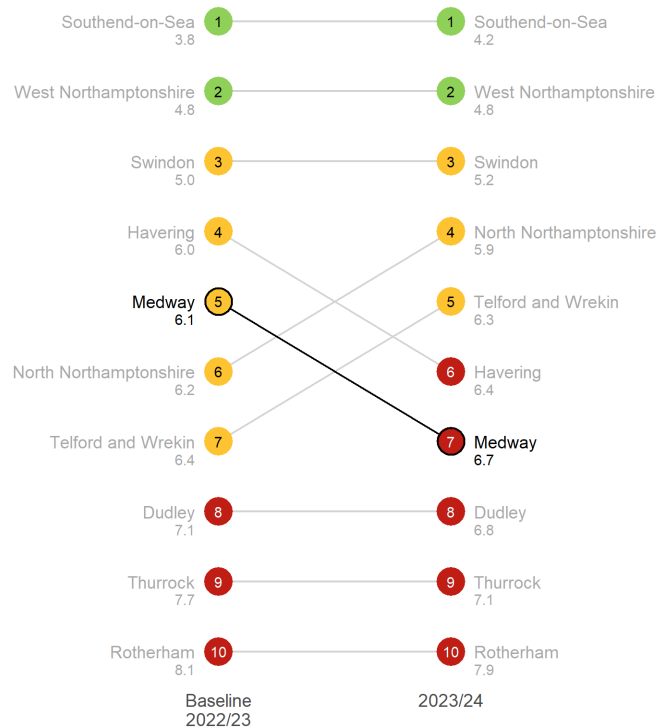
Southend-on-Sea
3.8
1

West Northamptonshire
4.8
2

Swindon
5.0
3

Havering
6.0
4

Medway
6.1
5

North Northamptonshire
6.2
6

Telford and Wrekin
6.4
7

Dudley
7.1
8

Thurrock
7.7
9

Rotherham
8.1
10

1
Southend-on-Sea
4.2

2
West Northamptonshire
4.8

3
Swindon
5.2

4
North Northamptonshire
5.9

5
Telford and Wrekin
6.3

6
Havering
6.4

7
Medway
6.7

8
Dudley
6.8

9
Thurrock
7.1

10
Rotherham
7.9

Baseline
2022/23

2023/24